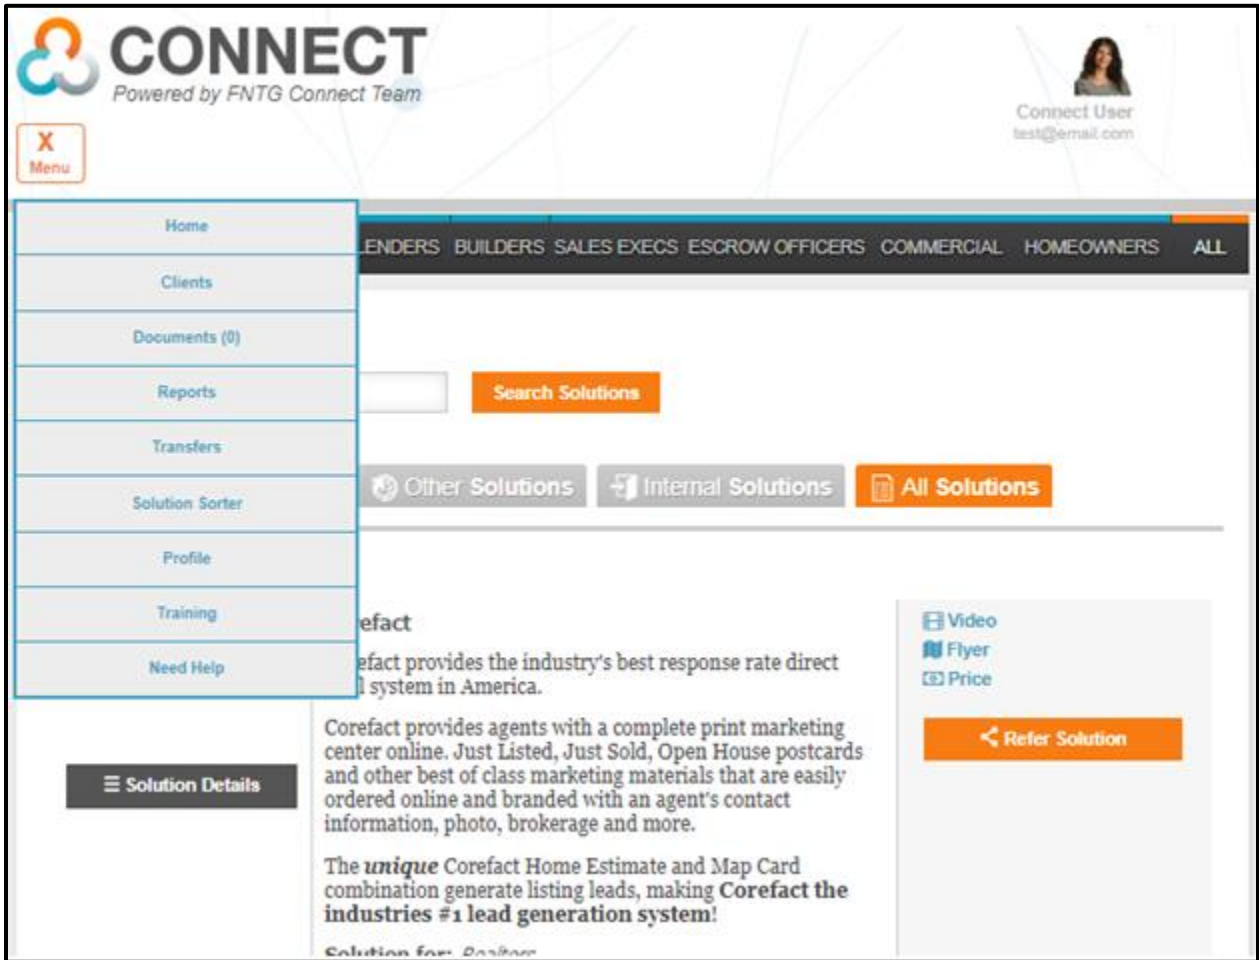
CONNECT
Powered by FNTG Connect Team

X
Menu

Connect User
test@email.com

Home
Clients
Documents (0)
Reports
Transfers
Solution Sorter
Profile
Training
Need Help

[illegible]ENDERS BUILDERS SALES EXECS ESCROW OFFICERS COMMERCIAL HOMEOWNERS ALL

Search Solutions

Other Solutions Internal Solutions All Solutions

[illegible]efact

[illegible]efact provides the industry's best response rate direct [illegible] system in America.

Corefact provides agents with a complete print marketing center online. Just Listed, Just Sold, Open House postcards and other best of class marketing materials that are easily ordered online and branded with an agent's contact information, photo, brokerage and more.

The ***unique*** Corefact Home Estimate and Map Card combination generate listing leads, making **Corefact the industries #1 lead generation system**!

Solution for: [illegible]

Solution Details

Video
Flyer
Price

Refer Solution